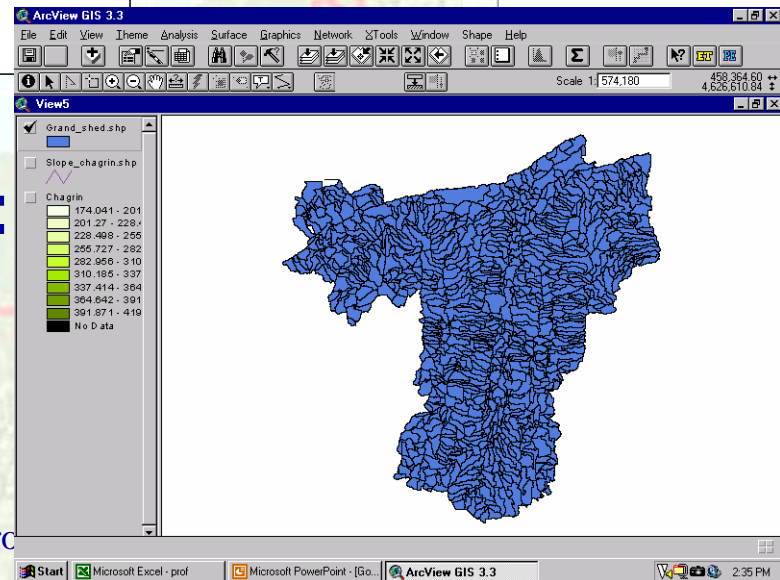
ArcView GIS 3.3

File Edit View Theme Analysis Surface Graphics Network XTools Window Shape Help

Scale 1: 574,180

458,364.60
4,626,610.84

View5

Grand_shed.shp

Slope_chagrin.shp

Chagrin
174.041 - 201
201.27 - 228.
228.498 - 255
255.727 - 282
282.956 - 310
310.185 - 337
337.414 - 364
364.642 - 391
391.871 - 419
No Data

C

Start | Microsoft Excel - prof | Microsoft PowerPoint - [Go... | ArcView GIS 3.3 | 2:35 PM